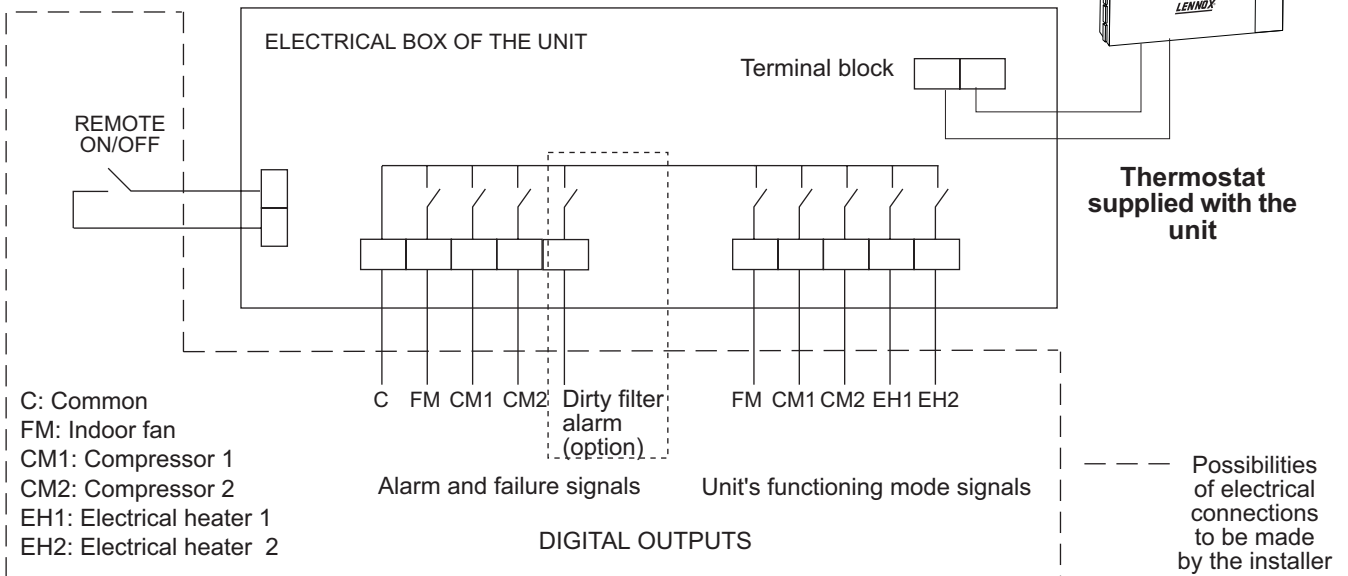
LENNOX

ELECTRICAL BOX OF THE UNIT

Terminal block

REMOTE ON/OFF

Thermostat supplied with the unit

C FM CM1 CM2 Dirty filter alarm (option) FM CM1 CM2 EH1 EH2

C: Common
FM: Indoor fan
CM1: Compressor 1
CM2: Compressor 2
EH1: Electrical heater 1
EH2: Electrical heater 2

Alarm and failure signals

Unit's functioning mode signals

DIGITAL OUTPUTS

Possibilities of electrical connections to be made by the installer